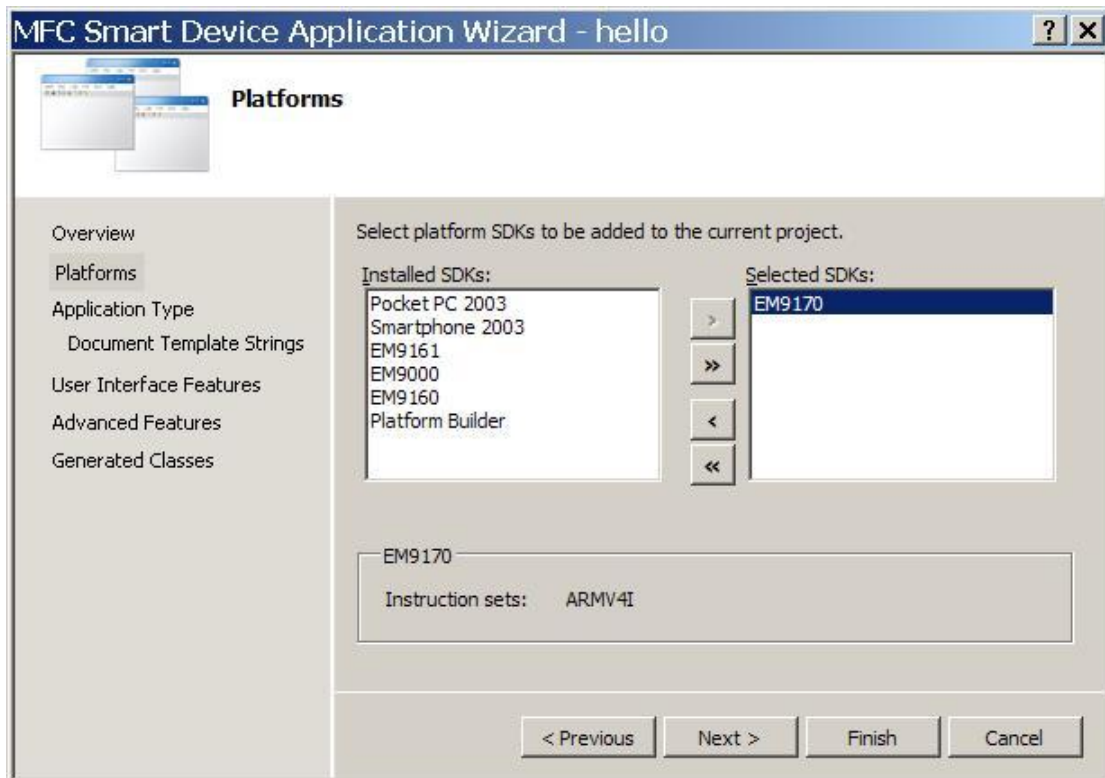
MFC Smart Device Application Wizard - hello
? X

Platforms

Overview
Platforms
Application Type
Document Template Strings
User Interface Features
Advanced Features
Generated Classes

Select platform SDKs to be added to the current project.

Installed SDKs:
Pocket PC 2003
Smartphone 2003
EM9161
EM9000
EM9160
Platform Builder

>
»
<
«

Selected SDKs:
EM9170

EM9170
Instruction sets: ARMV4I

< Previous
Next >
Finish
Cancel